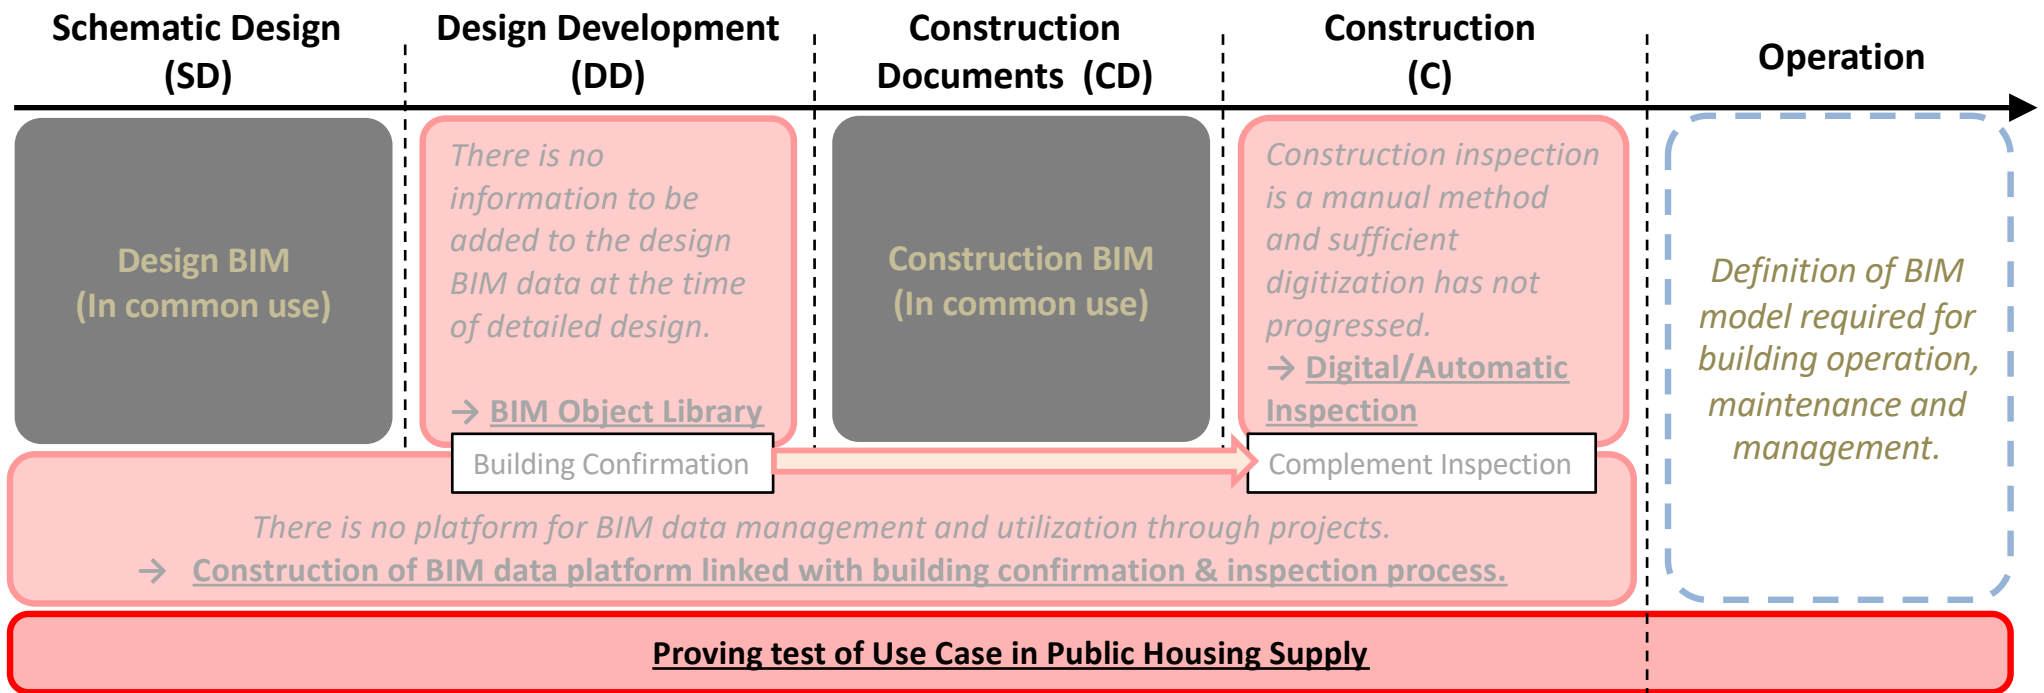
Schematic Design (SD)

Design Development (DD)

Construction Documents (CD)

Construction (C)

Operation

Design BIM (In common use)

There is no information to be added to the design BIM data at the time of detailed design.

→ BIM Object Library

Construction BIM (In common use)

Construction inspection is a manual method and sufficient digitization has not progressed.

→ Digital/Automatic Inspection

Definition of BIM model required for building operation, maintenance and management.

Building Confirmation

Complement Inspection

There is no platform for BIM data management and utilization through projects.

→ Construction of BIM data platform linked with building confirmation & inspection process.

Proving test of Use Case in Public Housing Supply